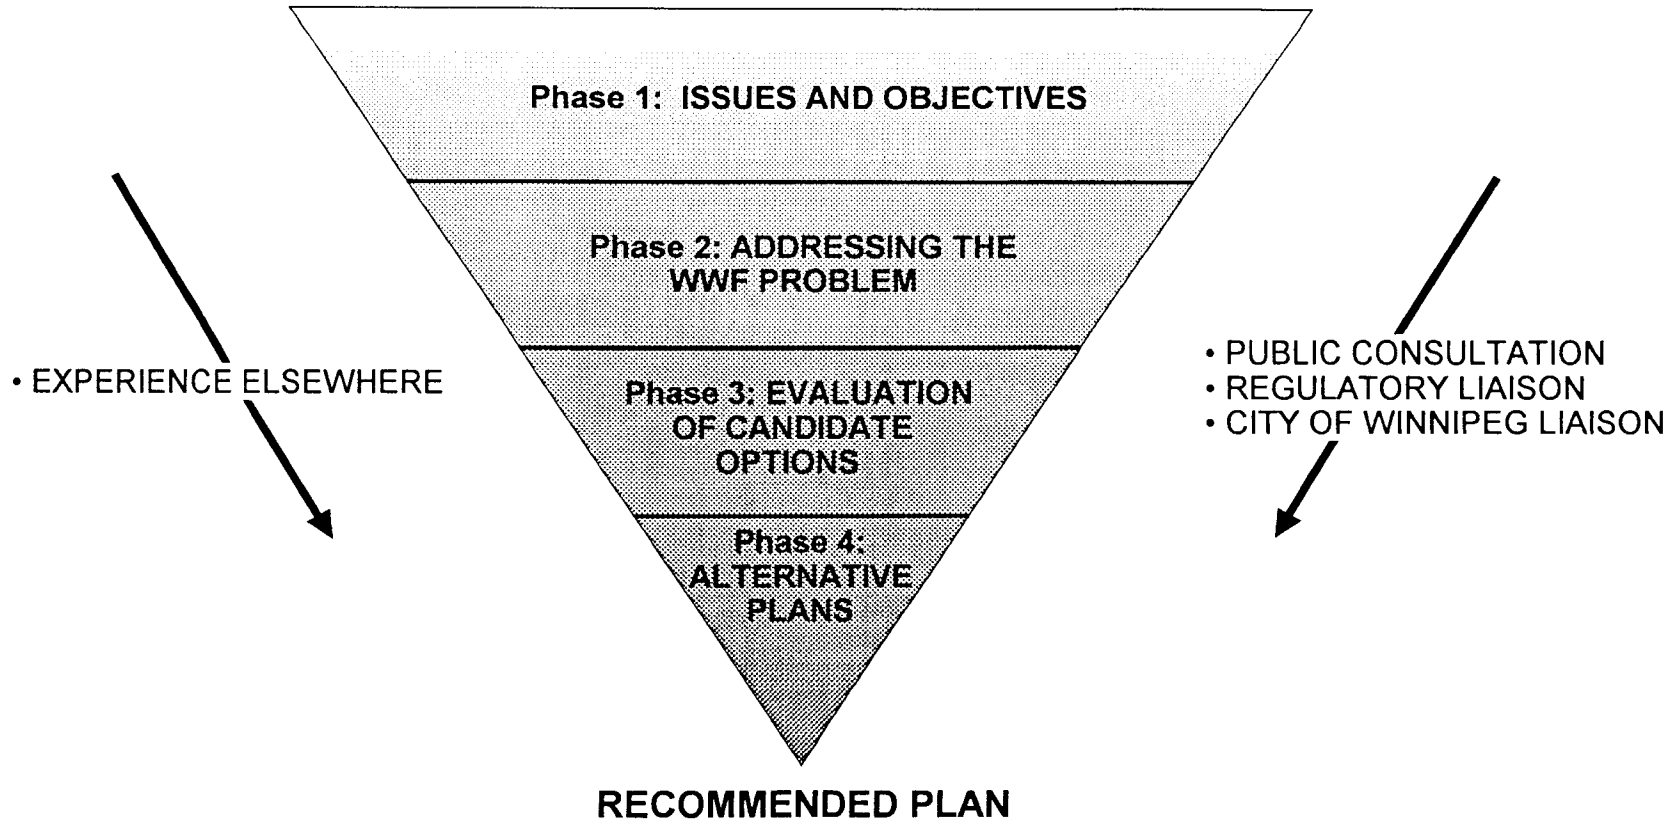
Phase 1: ISSUES AND OBJECTIVES

Phase 2: ADDRESSING THE WWF PROBLEM

Phase 3: EVALUATION OF CANDIDATE OPTIONS

Phase 4: ALTERNATIVE PLANS

• EXPERIENCE ELSEWHERE

• PUBLIC CONSULTATION
• REGULATORY LIAISON
• CITY OF WINNIPEG LIAISON

RECOMMENDED PLAN